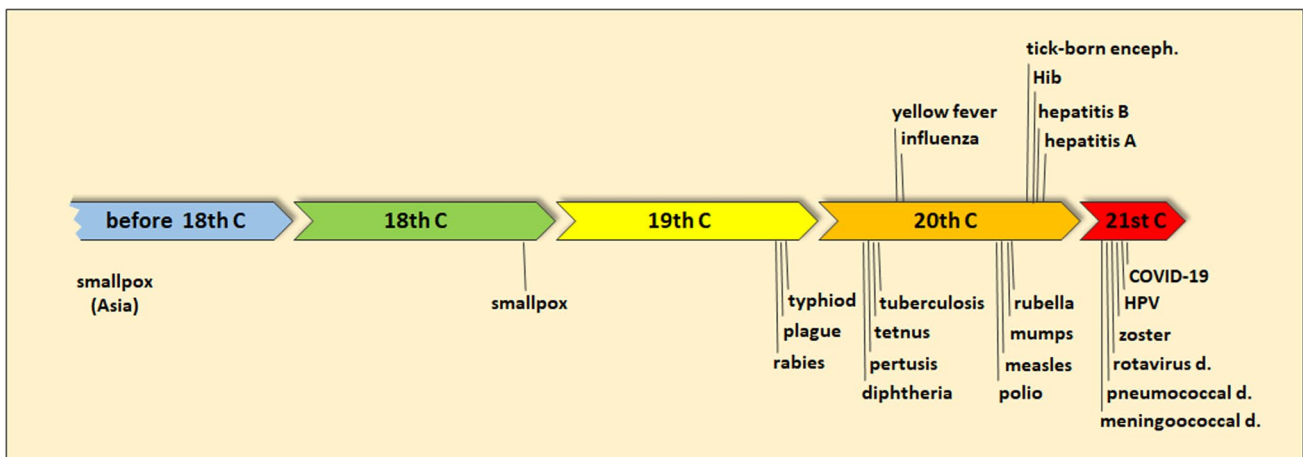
tick-born enceph.
Hib
hepatitis B
hepatitis A
yellow fever
influenza

before 18th C
18th C
19th C
20th C
21st C

smallpox
(Asia)

smallpox

typhiod
plague
rabies

tuberculosis
tetnus
pertusis
diphtheria

rubella
mumps
measles
polio

COVID-19
HPV
zoster
rotavirus d.
pneumococcal d.
meningoococcal d.